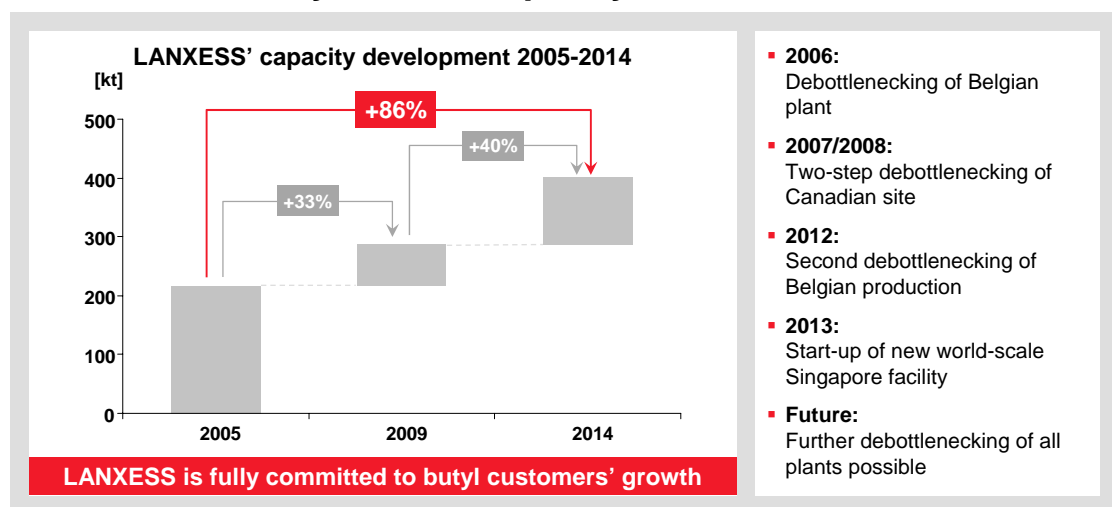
LANXESS' capacity development 2005-2014

[kt]

500
400
300
200
100
0

+86%
+40%
+33%

2005
2009
2014

LANXESS is fully committed to butyl customers' growth

- **2006:** Debottlenecking of Belgian plant
- **2007/2008:** Two-step debottlenecking of Canadian site
- **2012:** Second debottlenecking of Belgian production
- **2013:** Start-up of new world-scale Singapore facility
- **Future:** Further debottlenecking of all plants possible